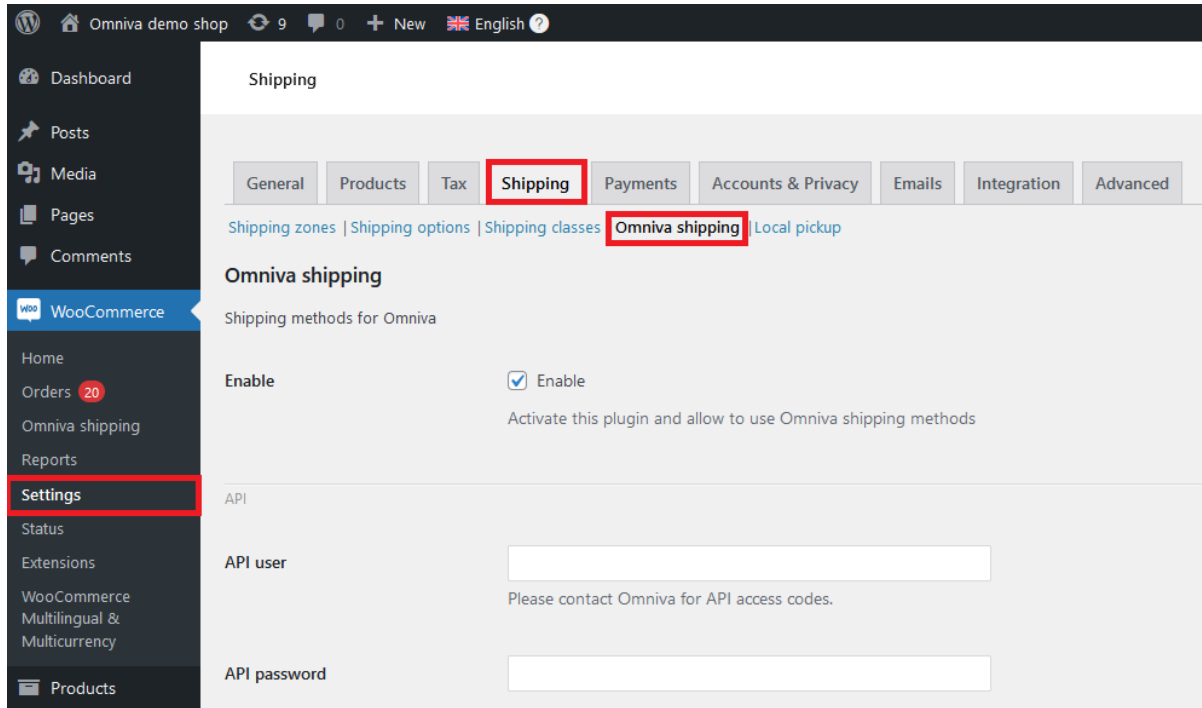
Omniva demo shop 9 0 + New English ?

Dashboard
Posts
Media
Pages
Comments
WooCommerce
Home
Orders 20
Omniva shipping
Reports
Settings
Status
Extensions
WooCommerce Multilingual & Multicurrency
Products

Shipping

General | Products | Tax | Shipping | Payments | Accounts & Privacy | Emails | Integration | Advanced

Shipping zones | Shipping options | Shipping classes | Omniva shipping | Local pickup

Omniva shipping

Shipping methods for Omniva

Enable

Enable

Activate this plugin and allow to use Omniva shipping methods

API

API user

Please contact Omniva for API access codes.

API password